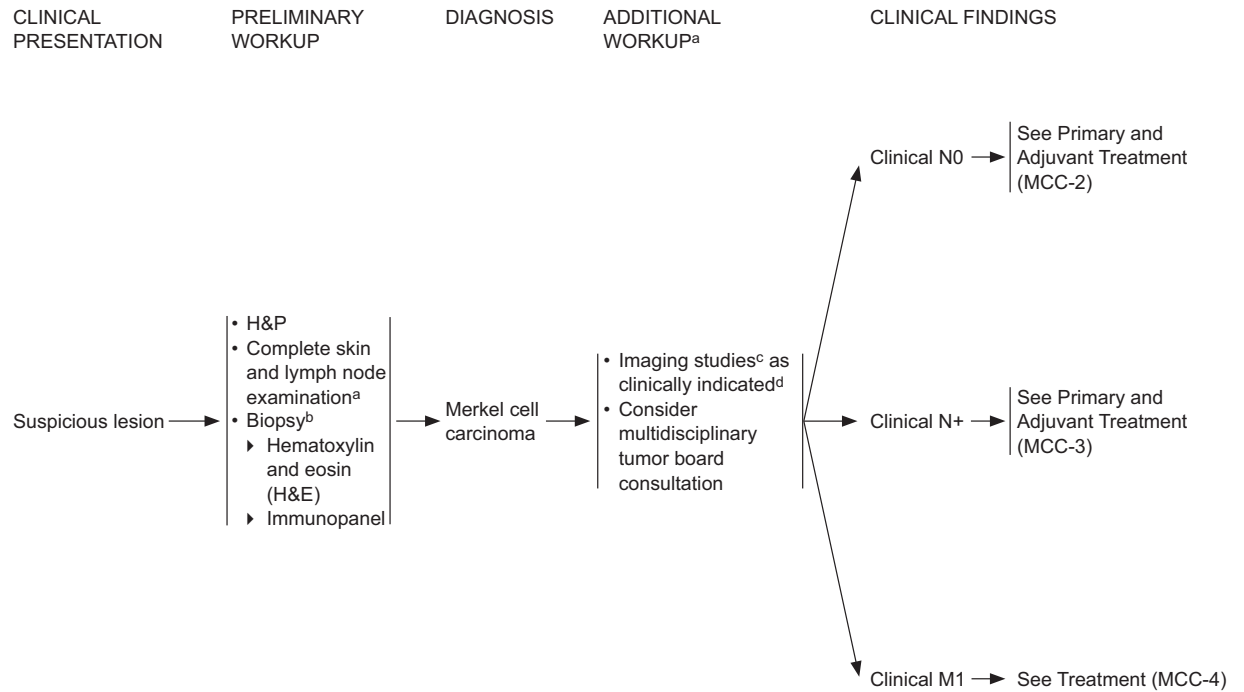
CLINICAL PRESENTATION

PRELIMINARY WORKUP

DIAGNOSIS

ADDITIONAL WORKUP$^{a}$

CLINICAL FINDINGS

Suspicious lesion

• H&P
• Complete skin and lymph node examination$^{a}$
• Biopsy$^{b}$
▸ Hematoxylin and eosin (H&E)
▸ Immunopanel

Merkel cell carcinoma

• Imaging studies$^{c}$ as clinically indicated$^{d}$
• Consider multidisciplinary tumor board consultation

Clinical N0 → See Primary and Adjuvant Treatment (MCC-2)

Clinical N+ → See Primary and Adjuvant Treatment (MCC-3)

Clinical M1 → See Treatment (MCC-4)